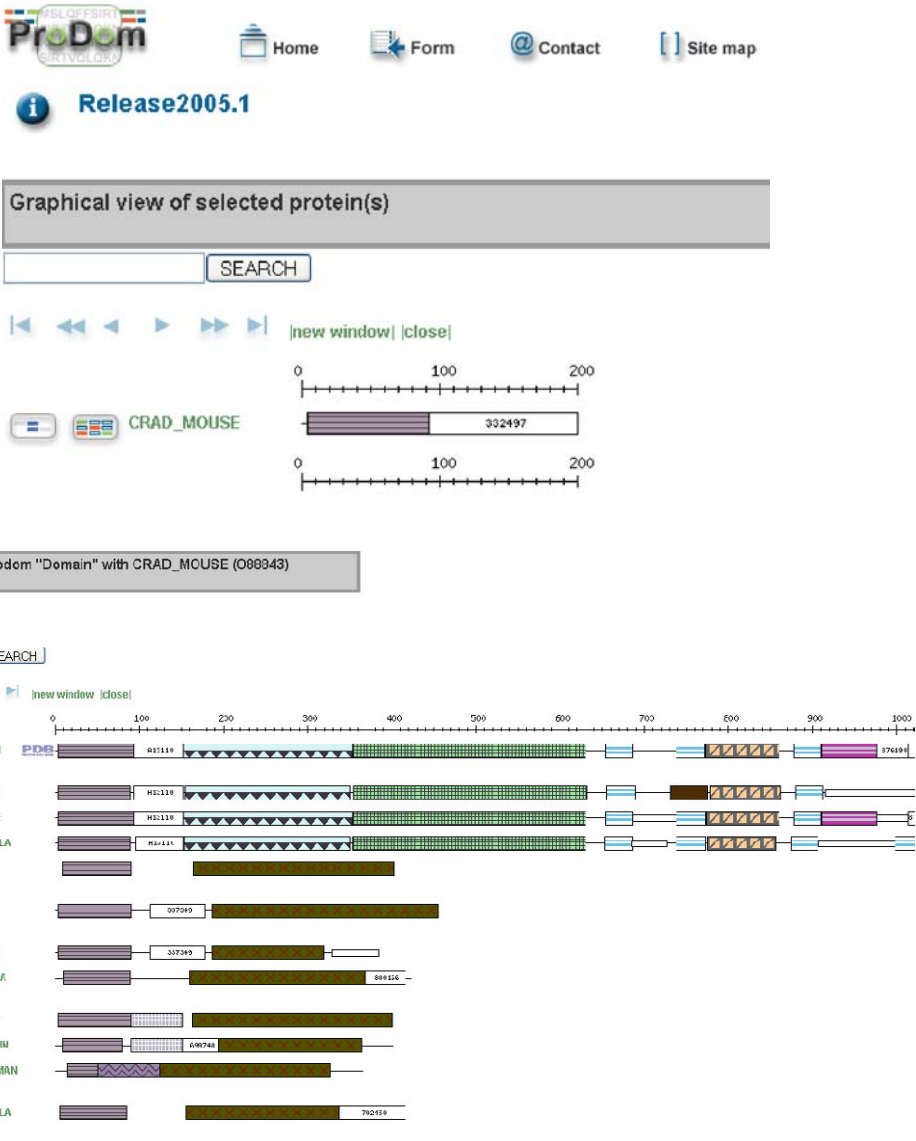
MSLQFFSIRT
ProDom
SIRTVQLQR

Home Form Contact Site map

Release2005.1

Graphical view of selected protein(s)

SEARCH

|new window| |close|

0 100 200

CRAD_MOUSE

332497

0 100 200

odom "Domain" with CRAD_MOUSE (O88843)

EARCH

|new window |close|

0 100 200 300 400 500 600 700 800 900 1000

PDB

H11110

376190

H11110

H11110

LA

H11110

387309

M

357309

880156

IN

698740

MAN

LA

702450